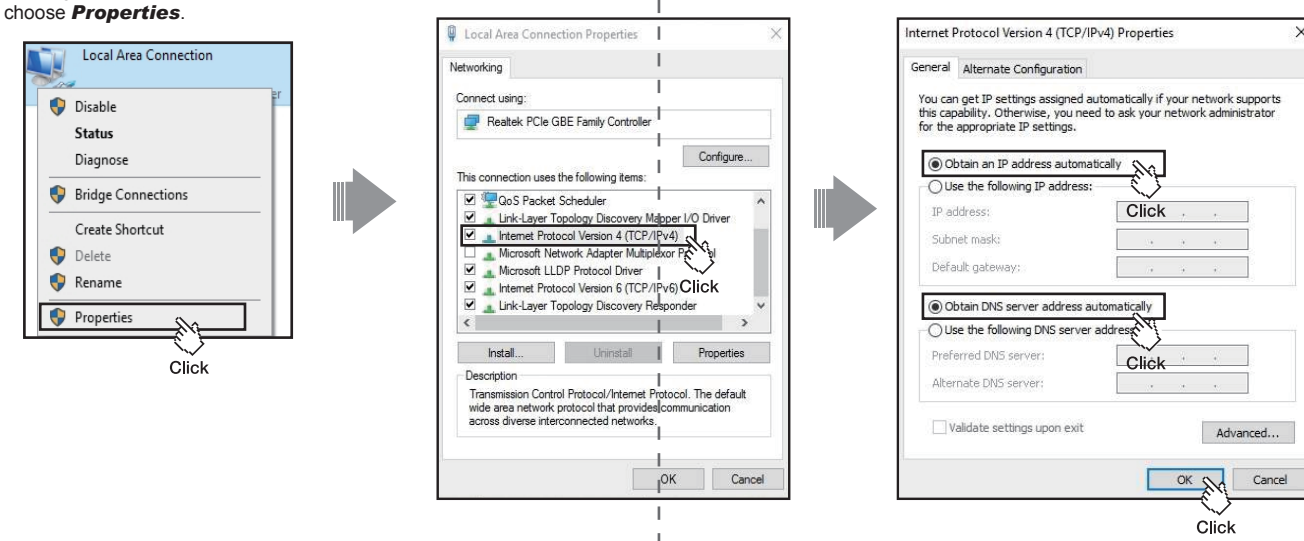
choose ***Properties***.

Local Area Connection

Disable
Status
Diagnose
Bridge Connections
Create Shortcut
Delete
Rename
Properties

Click

Local Area Connection Properties

Networking

Connect using:
Realtek PCIe GBE Family Controller

Configure...

This connection uses the following items:
QoS Packet Scheduler
Link-Layer Topology Discovery Mapper I/O Driver
Internet Protocol Version 4 (TCP/IPv4)
Microsoft Network Adapter Multiplexor Protocol
Microsoft LLDP Protocol Driver
Internet Protocol Version 6 (TCP/IPv6)
Link-Layer Topology Discovery Responder

Click

Install...
Uninstall
Properties

Description
Transmission Control Protocol/Internet Protocol. The default wide area network protocol that provides communication across diverse interconnected networks.

OK
Cancel

Internet Protocol Version 4 (TCP/IPv4) Properties

General
Alternate Configuration

You can get IP settings assigned automatically if your network supports this capability. Otherwise, you need to ask your network administrator for the appropriate IP settings.

Obtain an IP address automatically
Use the following IP address:
IP address:
Click
Subnet mask:
Default gateway:

Obtain DNS server address automatically
Use the following DNS server addresses:
Preferred DNS server:
Click
Alternate DNS server:

Validate settings upon exit
Advanced...

OK
Cancel

Click